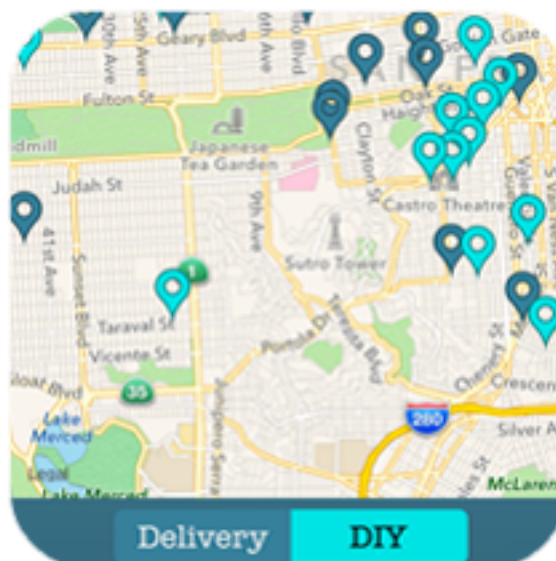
20th Ave
5th Ave
Geary Blvd
6th Ave
Blvd
Gate
SAN F
Fulton St
Oak St
Haight
dmill
Japanese Tea Garden
Clayton St
Judah St
Castro Theatre
41st St
9th Ave
Sutro Tower
Sunset Blvd
1
Taraval St
Vicente St
Portola Dr
Teresa Blvd
Sloat Blvd
35
Lake Merced
280
Crescent
Silver A
Legal
Lake Merced
McLaren
Delivery
DIY